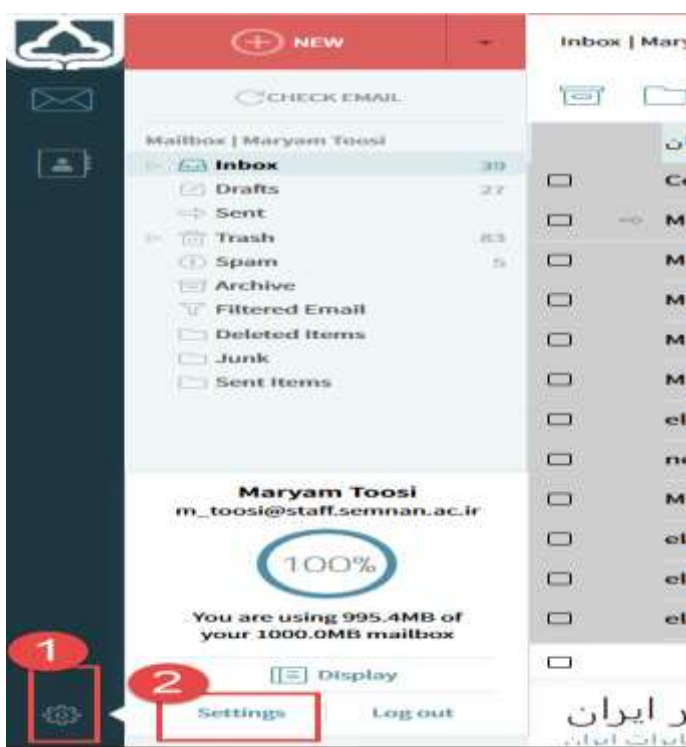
NEW

Inbox | Mary

CHECK EMAIL

Mailbox | Maryam Toosi

Inbox 39
Drafts 27
Sent
Trash 83
Spam 5
Archive
Filtered Email
Deleted Items
Junk
Sent Items

Co
M
M
M
M
M
el
ne
M
el
el
el

Maryam Toosi
m_toosi@staff.semnan.ac.ir

100%

You are using 995.4MB of your 1000.0MB mailbox

Display

1

2

Settings

Log out

ر ایران